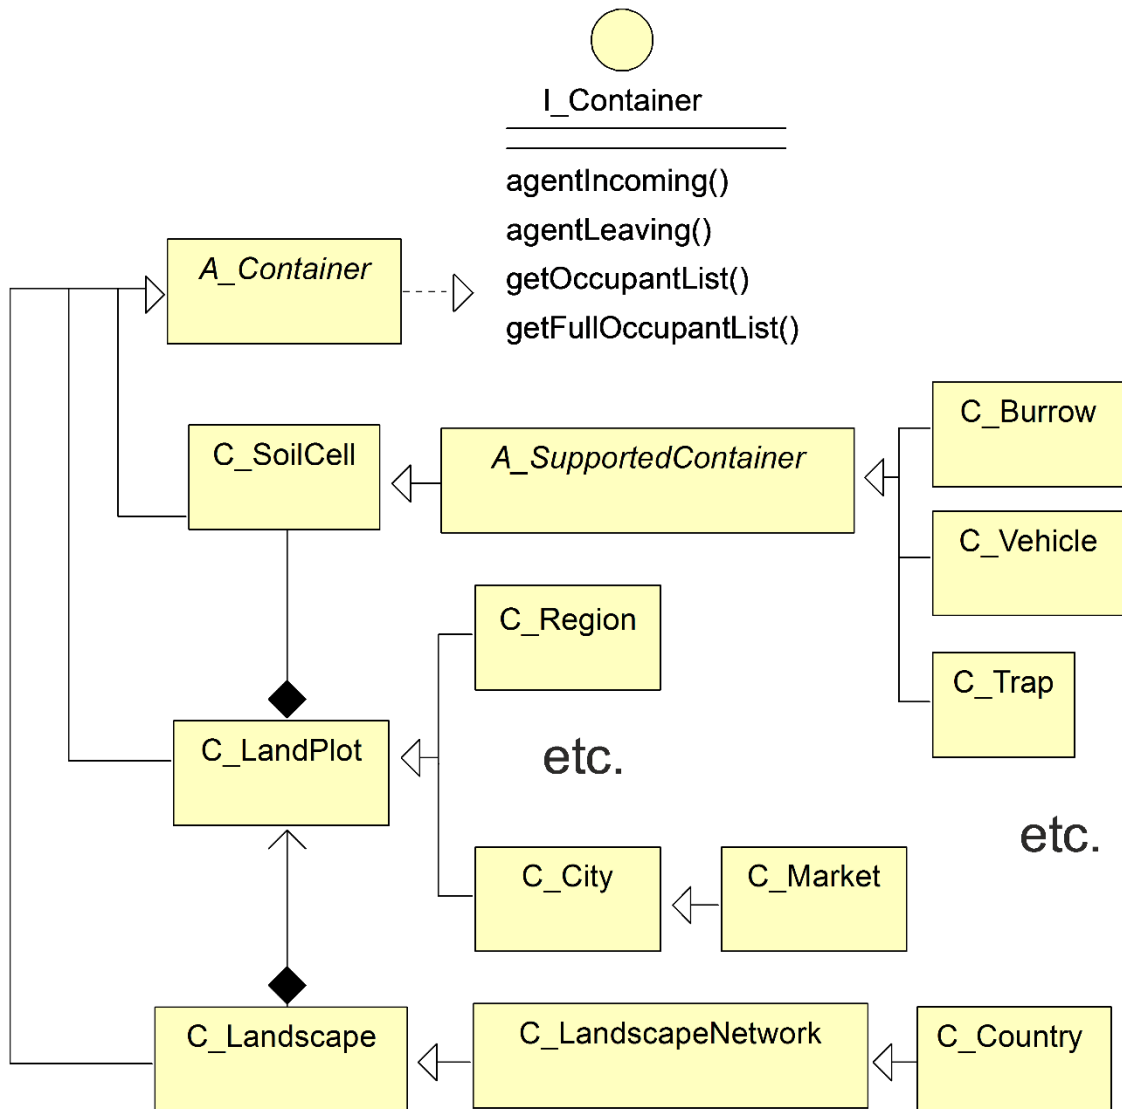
I_Container

agentIncoming()
agentLeaving()
getOccupantList()
getFullOccupantList()

A_Container

C_SoilCell

A_SupportedContainer

C_Burrow

C_Vehicle

C_Trap

C_Region

etc.

C_LandPlot

etc.

C_City

C_Market

C_Landscape

C_LandscapeNetwork

C_Country